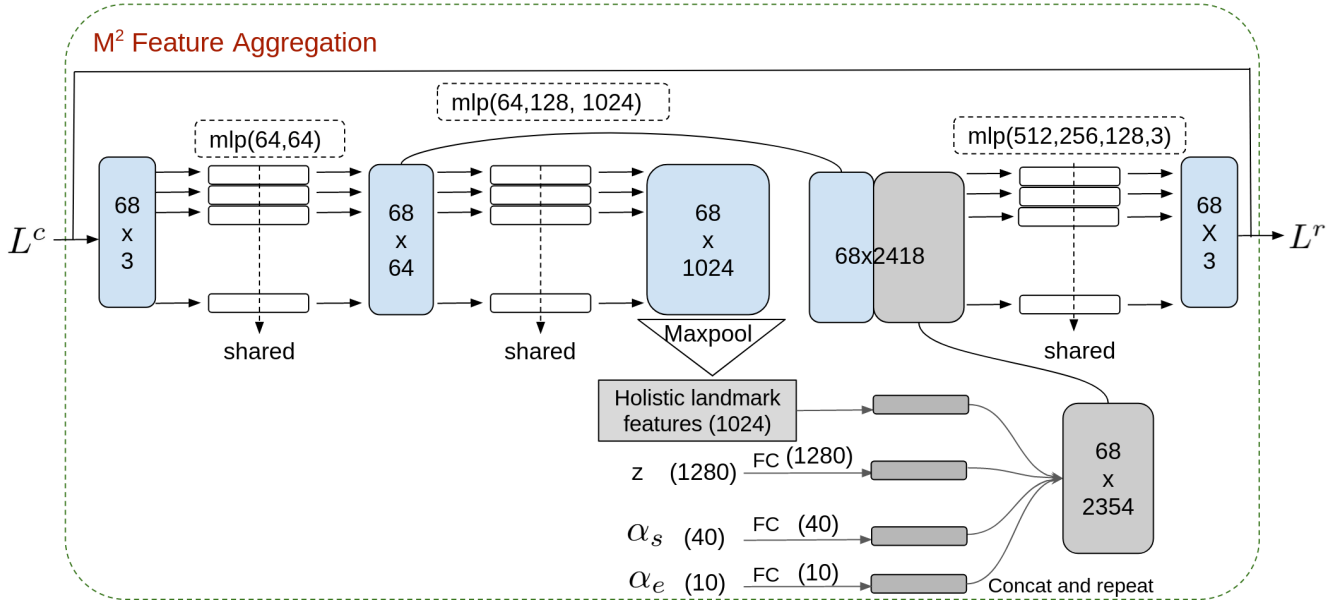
M$^2$ Feature Aggregation

mlp(64,128, 1024)

mlp(64,64)

mlp(512,256,128,3)

$L^c$

68 x 3

shared

68 x 64

shared

68 x 1024

Maxpool

68x2418

shared

68 X 3

$L^r$

Holistic landmark features (1024)

z (1280) FC (1280)

$\alpha_s$ (40) FC (40)

$\alpha_e$ (10) FC (10)

68 x 2354

Concat and repeat